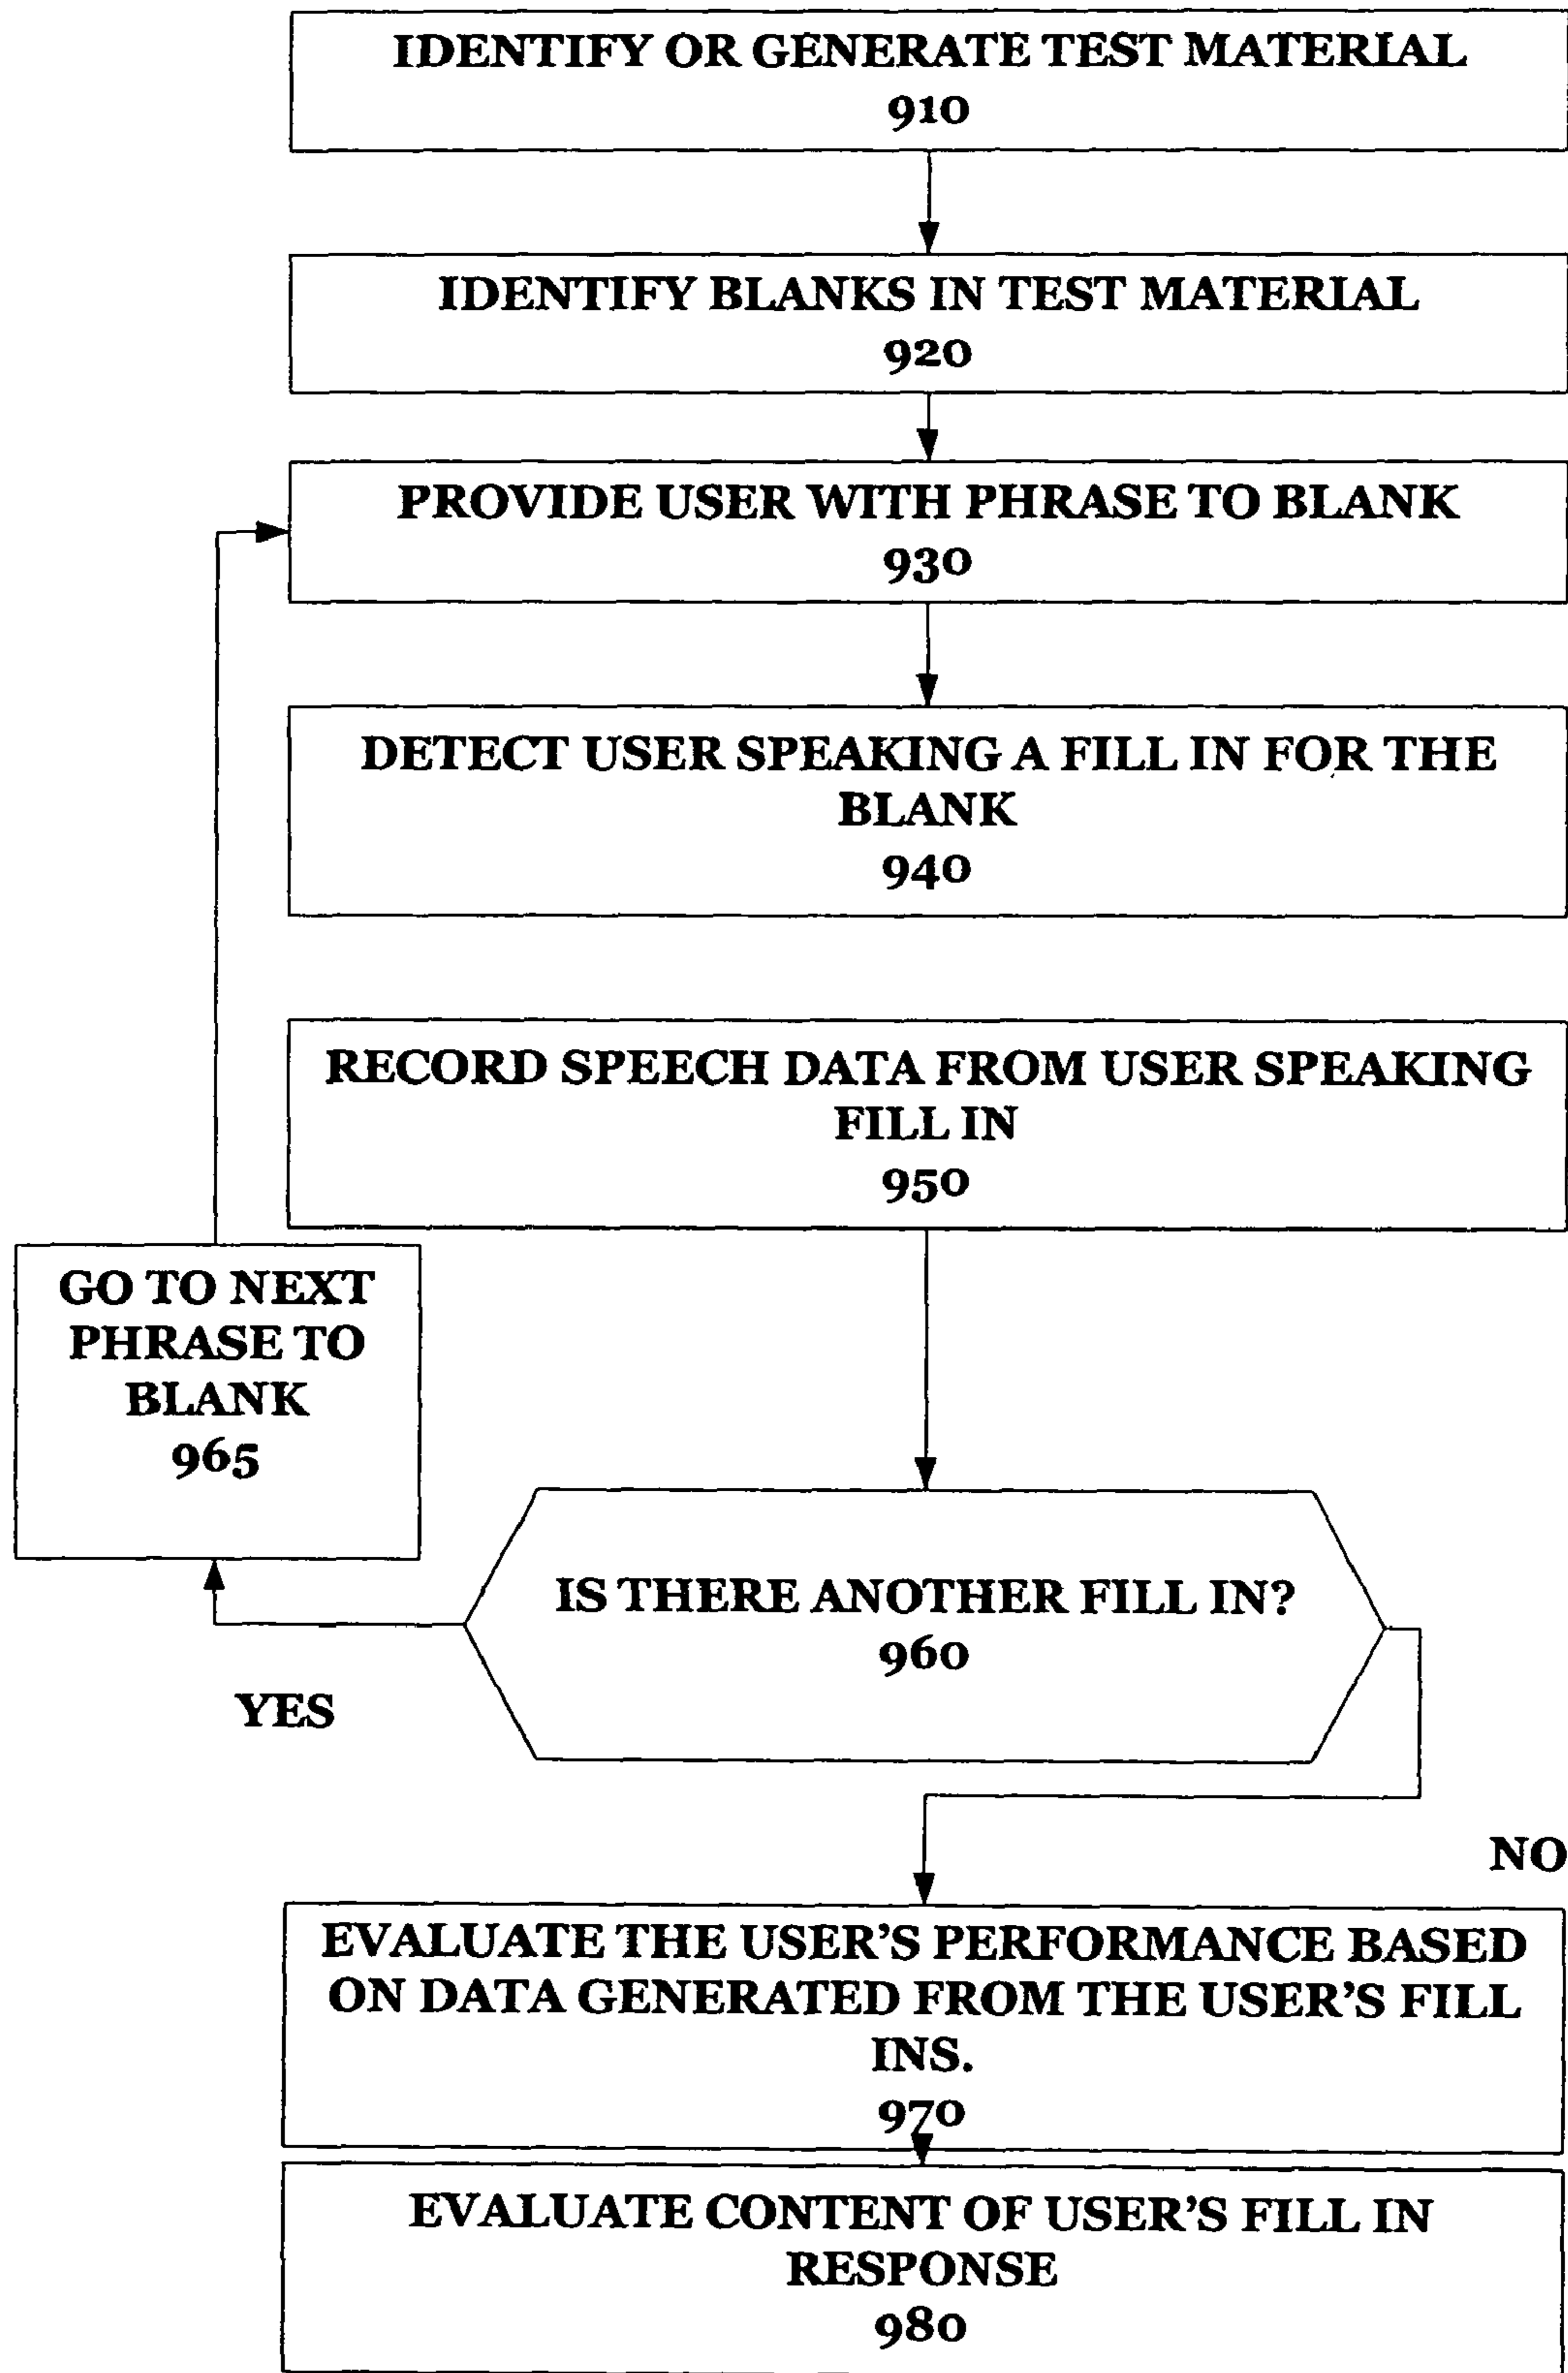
IDENTIFY OR GENERATE TEST MATERIAL
910

IDENTIFY BLANKS IN TEST MATERIAL
920

PROVIDE USER WITH PHRASE TO BLANK
930

DETECT USER SPEAKING A FILL IN FOR THE BLANK
940

RECORD SPEECH DATA FROM USER SPEAKING FILL IN
950

GO TO NEXT PHRASE TO BLANK
965

IS THERE ANOTHER FILL IN?
960

YES

NO

EVALUATE THE USER'S PERFORMANCE BASED ON DATA GENERATED FROM THE USER'S FILL INS.
970

EVALUATE CONTENT OF USER'S FILL IN RESPONSE
980